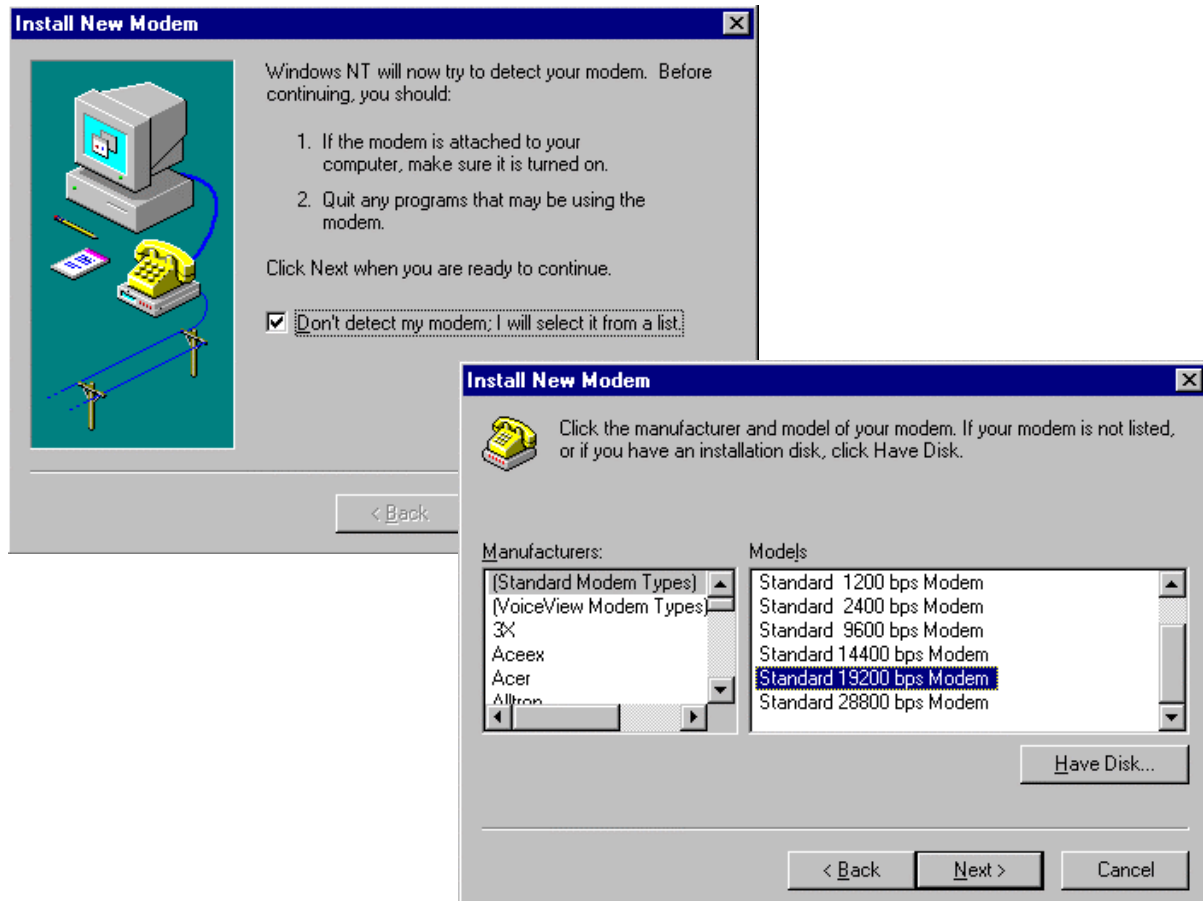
Install New Modem

Windows NT will now try to detect your modem. Before continuing, you should:

1. If the modem is attached to your computer, make sure it is turned on.

2. Quit any programs that may be using the modem.

Click Next when you are ready to continue.

☑ Don't detect my modem; I will select it from a list.

< Back

Install New Modem

Click the manufacturer and model of your modem. If your modem is not listed, or if you have an installation disk, click Have Disk.

Manufacturers:

(Standard Modem Types)
(VoiceView Modem Types)
3X
Aceex
Acer
Alltron

Models

Standard 1200 bps Modem
Standard 2400 bps Modem
Standard 9600 bps Modem
Standard 14400 bps Modem
Standard 19200 bps Modem
Standard 28800 bps Modem

Have Disk...

< Back | Next > | Cancel